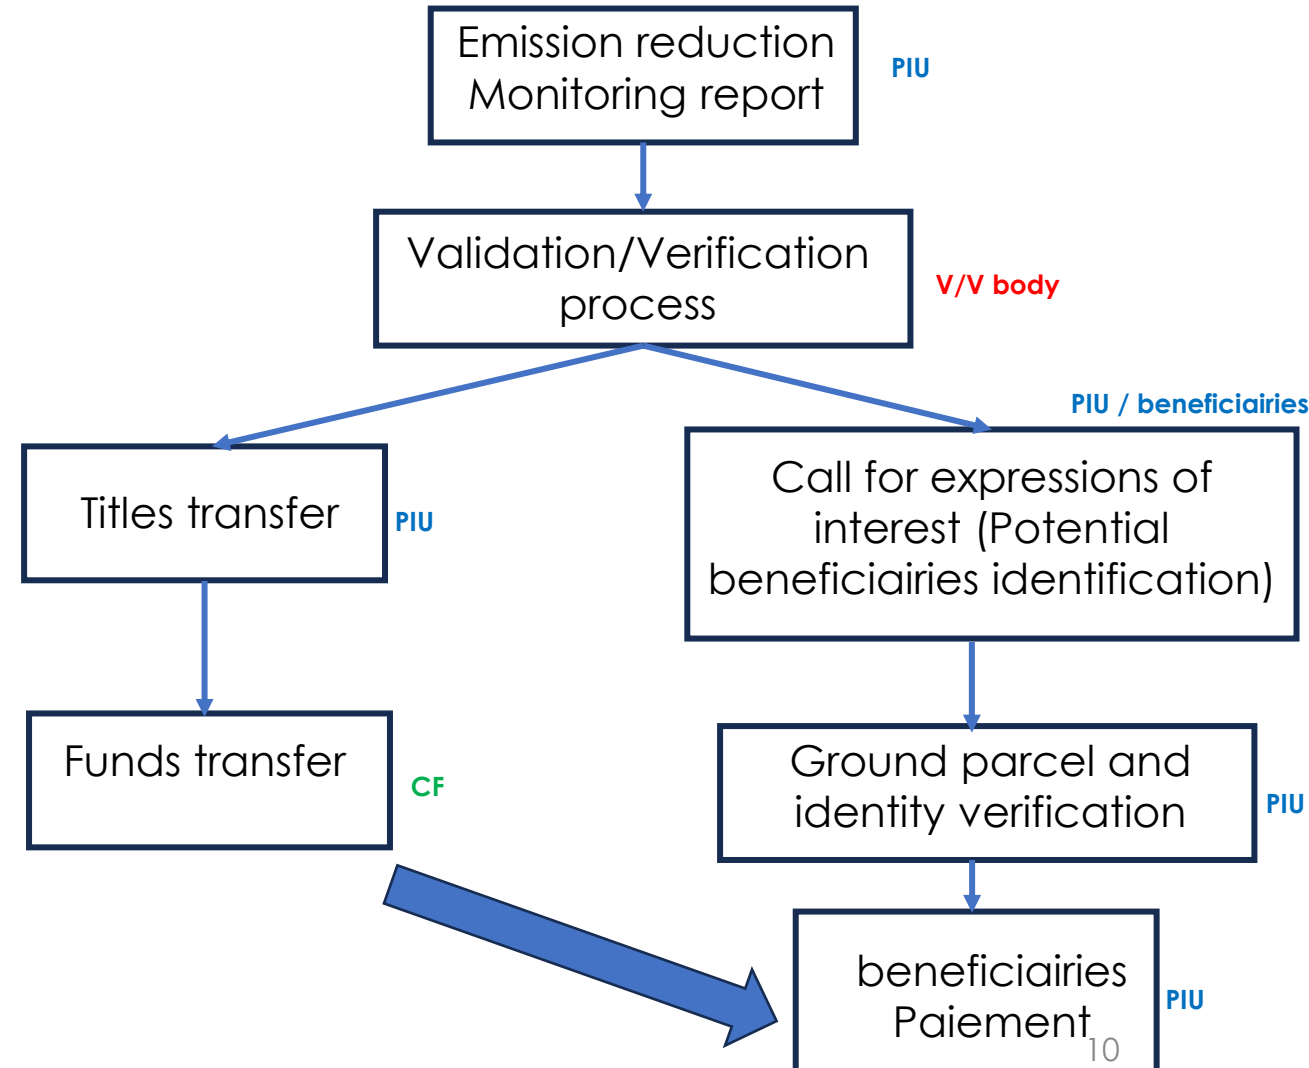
Emission reduction Monitoring report

PIU

Validation/Verification process

V/V body

PIU / beneficiairies

Titles transfer

PIU

Call for expressions of interest (Potential beneficiairies identification)

Funds transfer

CF

Ground parcel and identity verification

PIU

beneficiairies Paiement

PIU

10